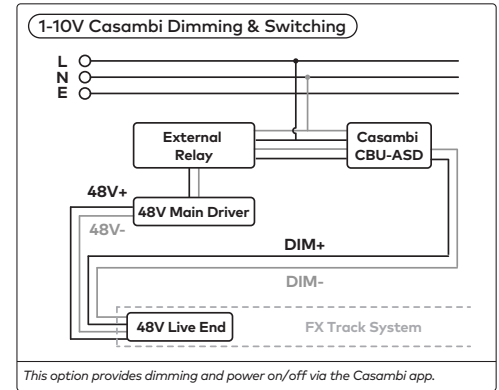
1-10V Casambi Dimming & Switching

L
N
E

External Relay

Casambi CBU-ASD

48V+

48V Main Driver

48V-

DIM+

DIM-

48V Live End

FX Track System

This option provides dimming and power on/off via the Casambi app.